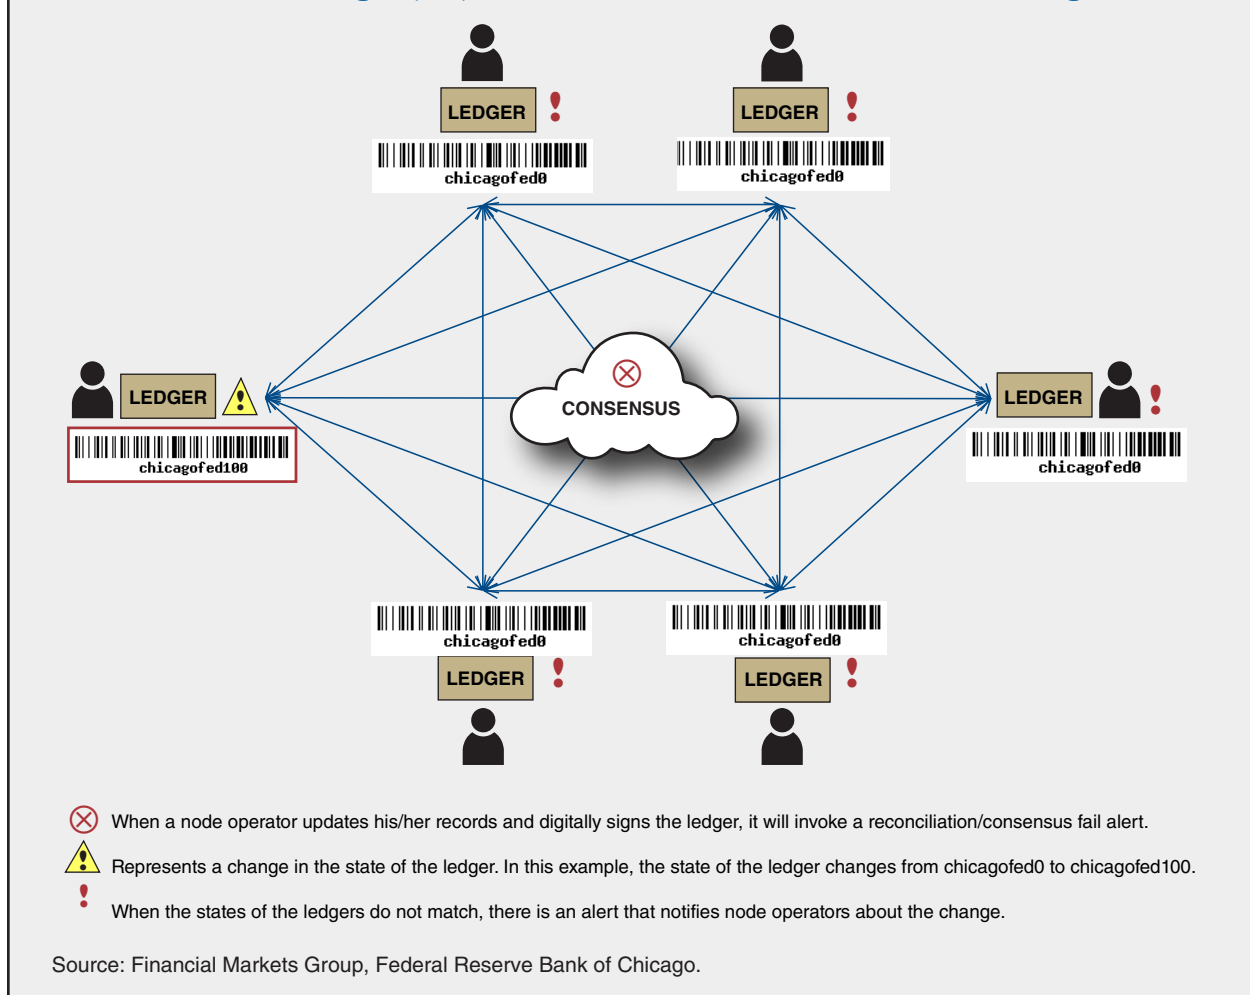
LEDGER

chicagofed0

LEDGER

chicagofed0

LEDGER

chicagofed100

CONSENSUS

LEDGER

chicagofed0

chicagofed0

LEDGER

chicagofed0

LEDGER

When a node operator updates his/her records and digitally signs the ledger, it will invoke a reconciliation/consensus fail alert.

Represents a change in the state of the ledger. In this example, the state of the ledger changes from chicagofed0 to chicagofed100.

When the states of the ledgers do not match, there is an alert that notifies node operators about the change.

Source: Financial Markets Group, Federal Reserve Bank of Chicago.